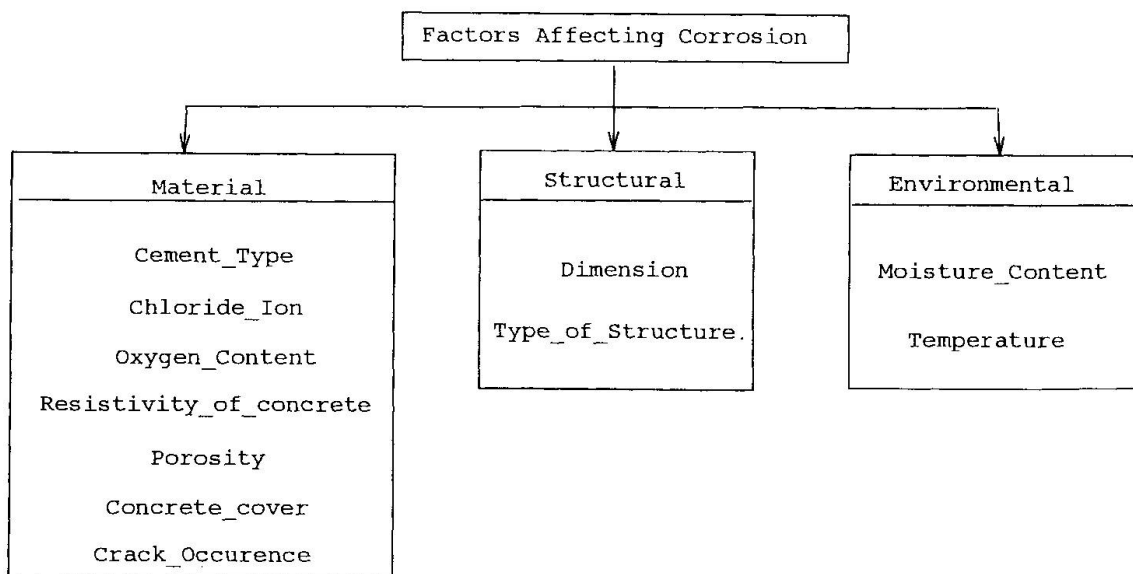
Factors Affecting Corrosion

Material

Cement_Type

Chloride_Ion

Oxygen_Content

Resistivity_of_concrete

Porosity

Concrete_cover

Crack_Occurence

Structural

Dimension

Type_of_Structure.

Environmental

Moisture_Content

Temperature